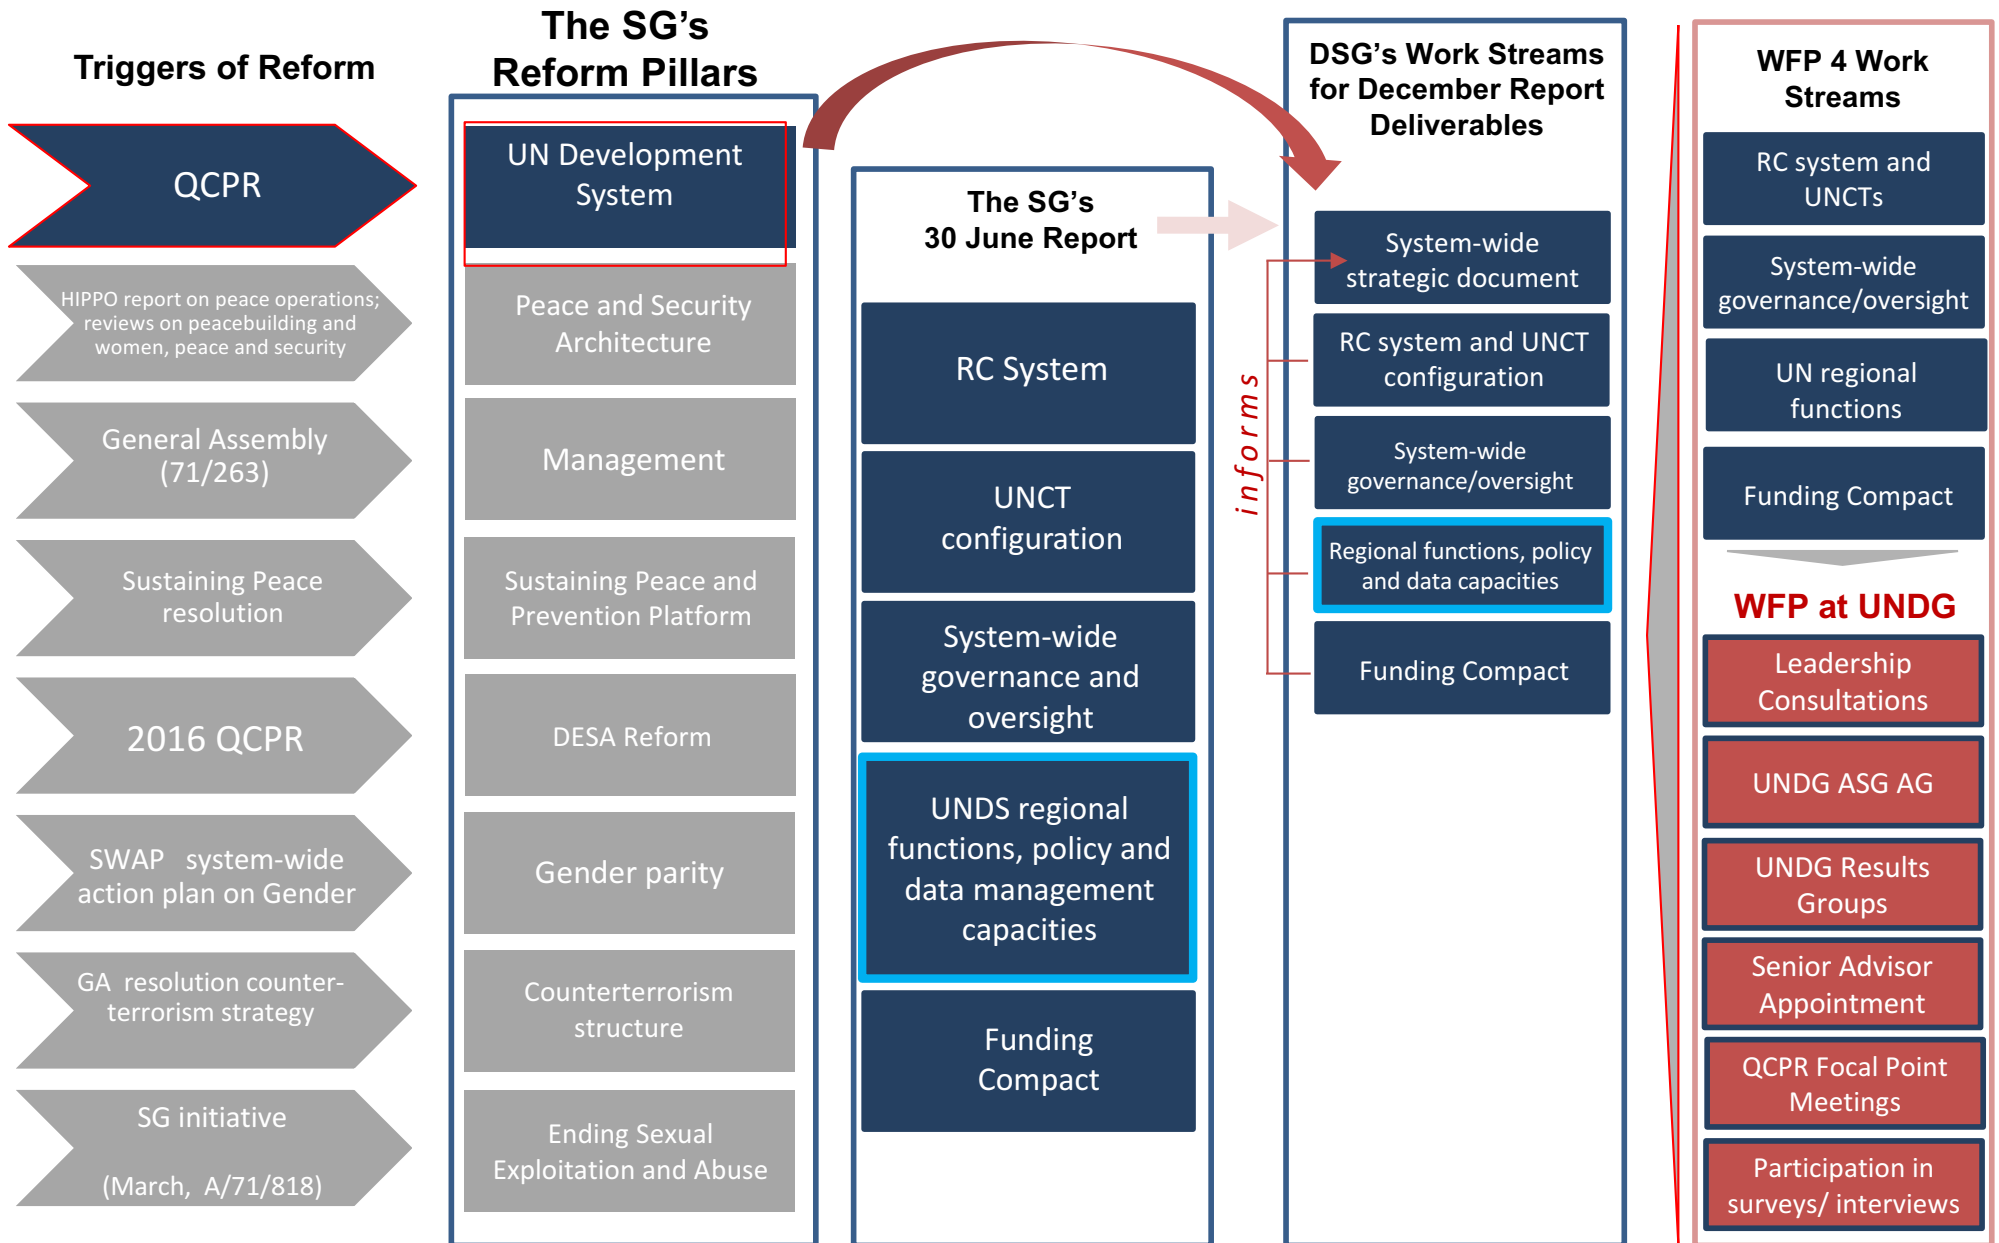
Triggers of Reform

QCPR

HIPPO report on peace operations; reviews on peacebuilding and women, peace and security

General Assembly (71/263)

Sustaining Peace resolution

2016 QCPR

SWAP system-wide action plan on Gender

GA resolution counter-terrorism strategy

SG initiative

(March, A/71/818)

The SG's Reform Pillars

UN Development System

Peace and Security Architecture

Management

Sustaining Peace and Prevention Platform

DESA Reform

Gender parity

Counterterrorism structure

Ending Sexual Exploitation and Abuse

The SG's 30 June Report

RC System

UNCT configuration

System-wide governance and oversight

UNDS regional functions, policy and data management capacities

Funding Compact

informs

DSG's Work Streams for December Report Deliverables

System-wide strategic document

RC system and UNCT configuration

System-wide governance/oversight

Regional functions, policy and data capacities

Funding Compact

WFP 4 Work Streams

RC system and UNCTs

System-wide governance/oversight

UN regional functions

Funding Compact

WFP at UNDG

Leadership Consultations

UNDG ASG AG

UNDG Results Groups

Senior Advisor Appointment

QCPR Focal Point Meetings

Participation in surveys/ interviews